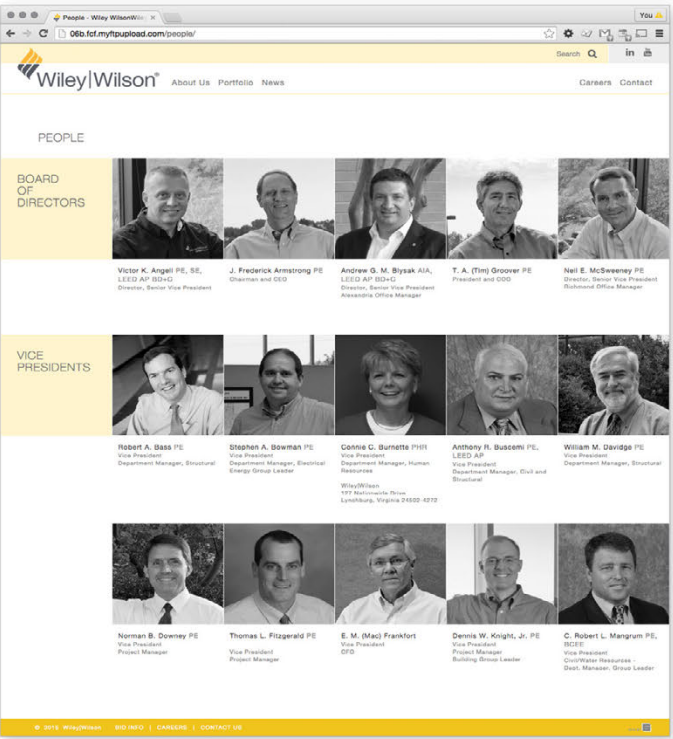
People - Wiley WilsonWi ×

You

06b.fcf.myftpupload.com/people/

Search

Wiley|Wilson® About Us Portfolio News

Careers Contact

PEOPLE

BOARD OF DIRECTORS

Victor K. Angell PE, SE, LEED AP BD+C
Director, Senior Vice President

J. Frederick Armstrong PE
Chairman and CEO

Andrew G. M. Blysak AIA, LEED AP BD+C
Director, Senior Vice President
Alexandria Office Manager

T. A. (Tim) Groover PE
President and COO

Neil E. McSweeney PE
Director, Senior Vice President
Richmond Office Manager

VICE PRESIDENTS

Robert A. Bass PE
Vice President
Department Manager, Structural

Stephen A. Bowman PE
Vice President
Department Manager, Electrical
Energy Group Leader

Connie C. Burnette PHR
Vice President
Department Manager, Human Resources

WileyWilson
127 Nationwide Drive
Lynchburg, Virginia 24502-4272

Anthony R. Buscemi PE, LEED AP
Vice President
Department Manager, Civil and Structural

William M. Davidge PE
Vice President
Department Manager, Structural

Norman B. Downey PE
Vice President
Project Manager

Thomas L. Fitzgerald PE
Vice President
Project Manager

E. M. (Mac) Frankfort
Vice President
CFO

Dennis W. Knight, Jr. PE
Vice President
Project Manager
Building Group Leader

C. Robert L. Mangrum PE, BCEE
Vice President
Civil/Water Resources - Dept. Manager, Group Leader

© 2013 WileyWilson | BID INFO | CAREERS | CONTACT US